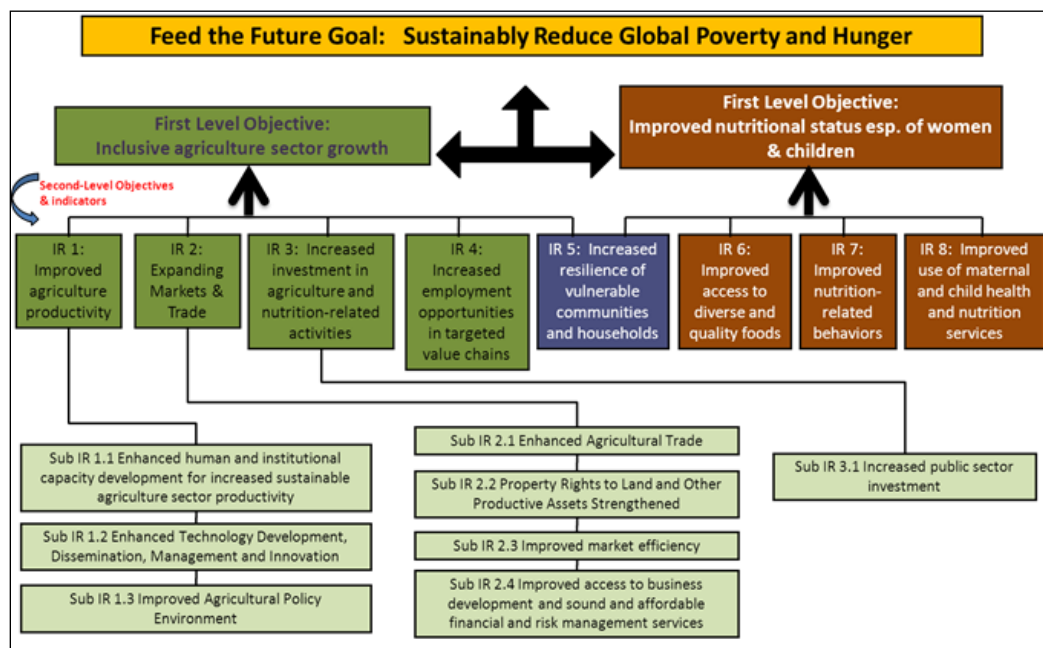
Feed the Future Goal: Sustainably Reduce Global Poverty and Hunger

First Level Objective: Inclusive agriculture sector growth

First Level Objective: Improved nutritional status esp. of women & children

Second-Level Objectives & indicators

IR 1: Improved agriculture productivity

IR 2: Expanding Markets & Trade

IR 3: Increased investment in agriculture and nutrition-related activities

IR 4: Increased employment opportunities in targeted value chains

IR 5: Increased resilience of vulnerable communities and households

IR 6: Improved access to diverse and quality foods

IR 7: Improved nutrition-related behaviors

IR 8: Improved use of maternal and child health and nutrition services

Sub IR 1.1 Enhanced human and institutional capacity development for increased sustainable agriculture sector productivity

Sub IR 1.2 Enhanced Technology Development, Dissemination, Management and Innovation

Sub IR 1.3 Improved Agricultural Policy Environment

Sub IR 2.1 Enhanced Agricultural Trade

Sub IR 2.2 Property Rights to Land and Other Productive Assets Strengthened

Sub IR 2.3 Improved market efficiency

Sub IR 2.4 Improved access to business development and sound and affordable financial and risk management services

Sub IR 3.1 Increased public sector investment